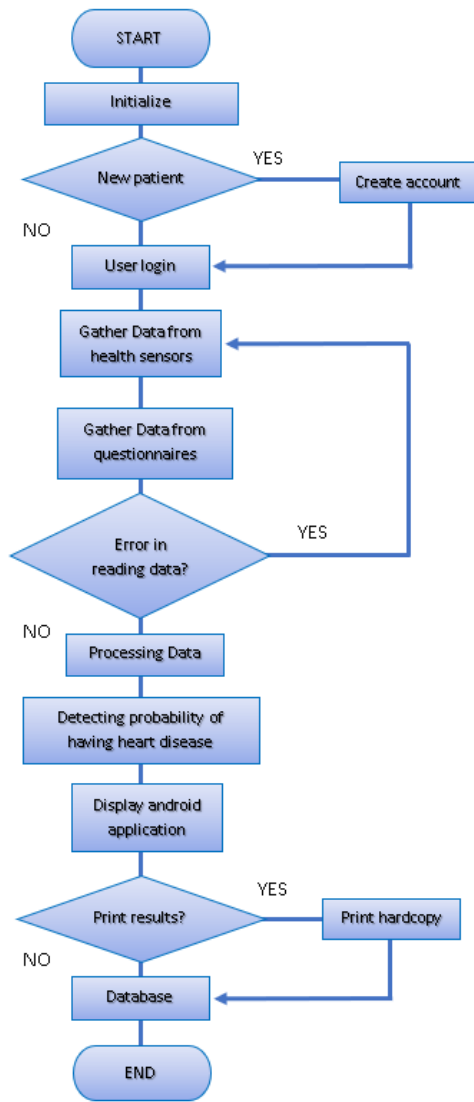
START

Initialize

New patient

YES

Create account

NO

User login

Gather Data from health sensors

Gather Data from questionnaires

Error in reading data?

YES

NO

Processing Data

Detecting probability of having heart disease

Display android application

Print results?

YES

Print hardcopy

NO

Database

END